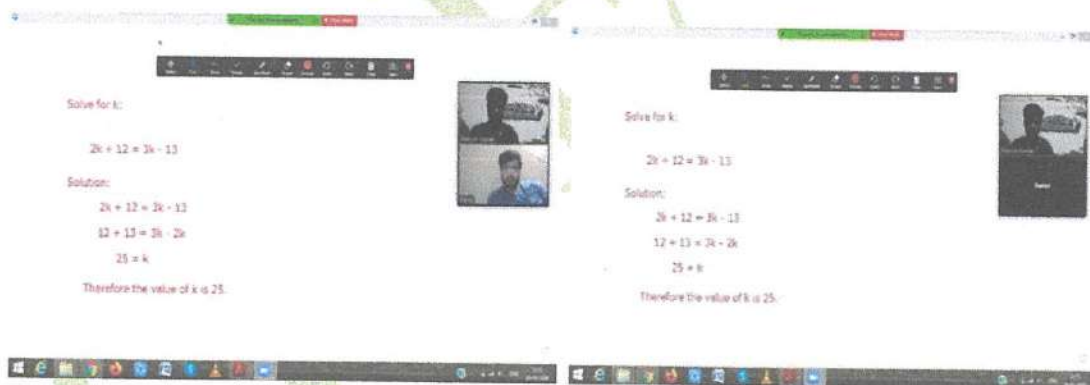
Solve for k:

$2k + 12 = 3k - 13$

Solution:

$2k + 12 = 3k - 13$

$12 + 13 = 3k - 2k$

$25 = k$

Therefore the value of k is 25.

Solve for k:

$2k + 12 = 3k - 13$

Solution:

$2k + 12 = 3k - 13$

$12 + 13 = 3k - 2k$

$25 = k$

Therefore the value of k is 25.